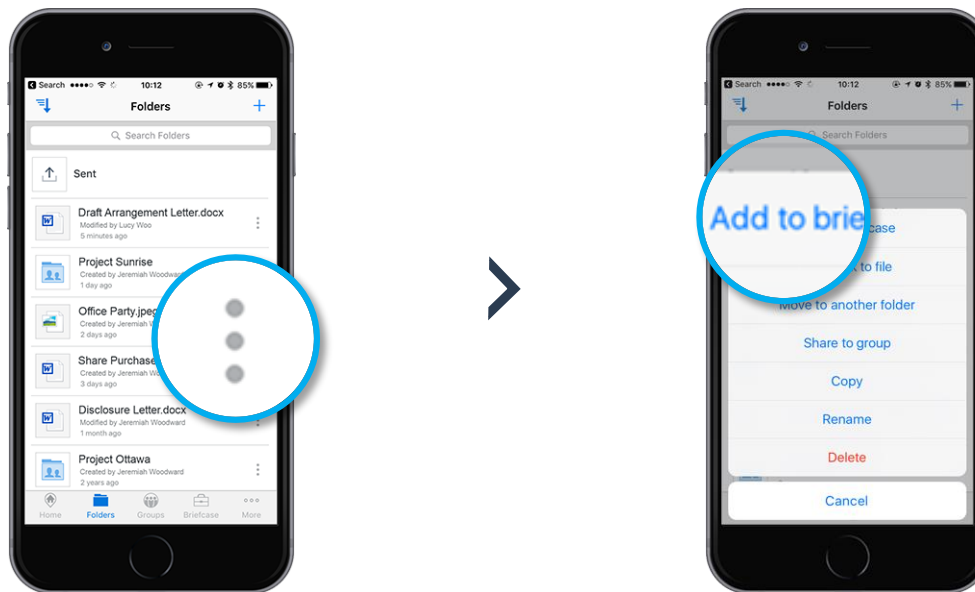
Search ●●●●○ 10:12 85%
Folders
+
Search Folders
Sent
Draft Arrangement Letter.docx
Modified by Lucy Woo
5 minutes ago
Project Sunrise
Created by Jeremiah Woodward
1 day ago
Office Party.jpeg
Created by Jeremiah W
2 days ago
Share Purchase
Created by Jeremiah W
3 days ago
Disclosure Letter.docx
Modified by Jeremiah Woodward
1 month ago
Project Ottawa
Created by Jeremiah Woodward
2 years ago
Home Folders Groups Briefcase More

Search 10:12 85%
Folders
+
Search Folders
Add to brie
case
to file
Move to another folder
Share to group
Copy
Rename
Delete
Cancel